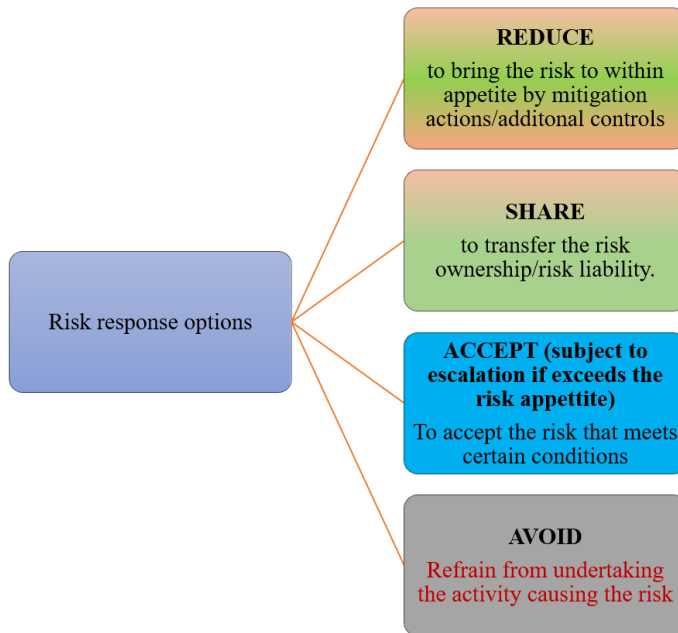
Risk response options

REDUCE
to bring the risk to within appetite by mitigation actions/additonal controls

SHARE
to transfer the risk ownership/risk liability.

ACCEPT (subject to escalation if exceeds the risk appettite)
To accept the risk that meets certain conditions

AVOID
Refrain from undertaking the activity causing the risk